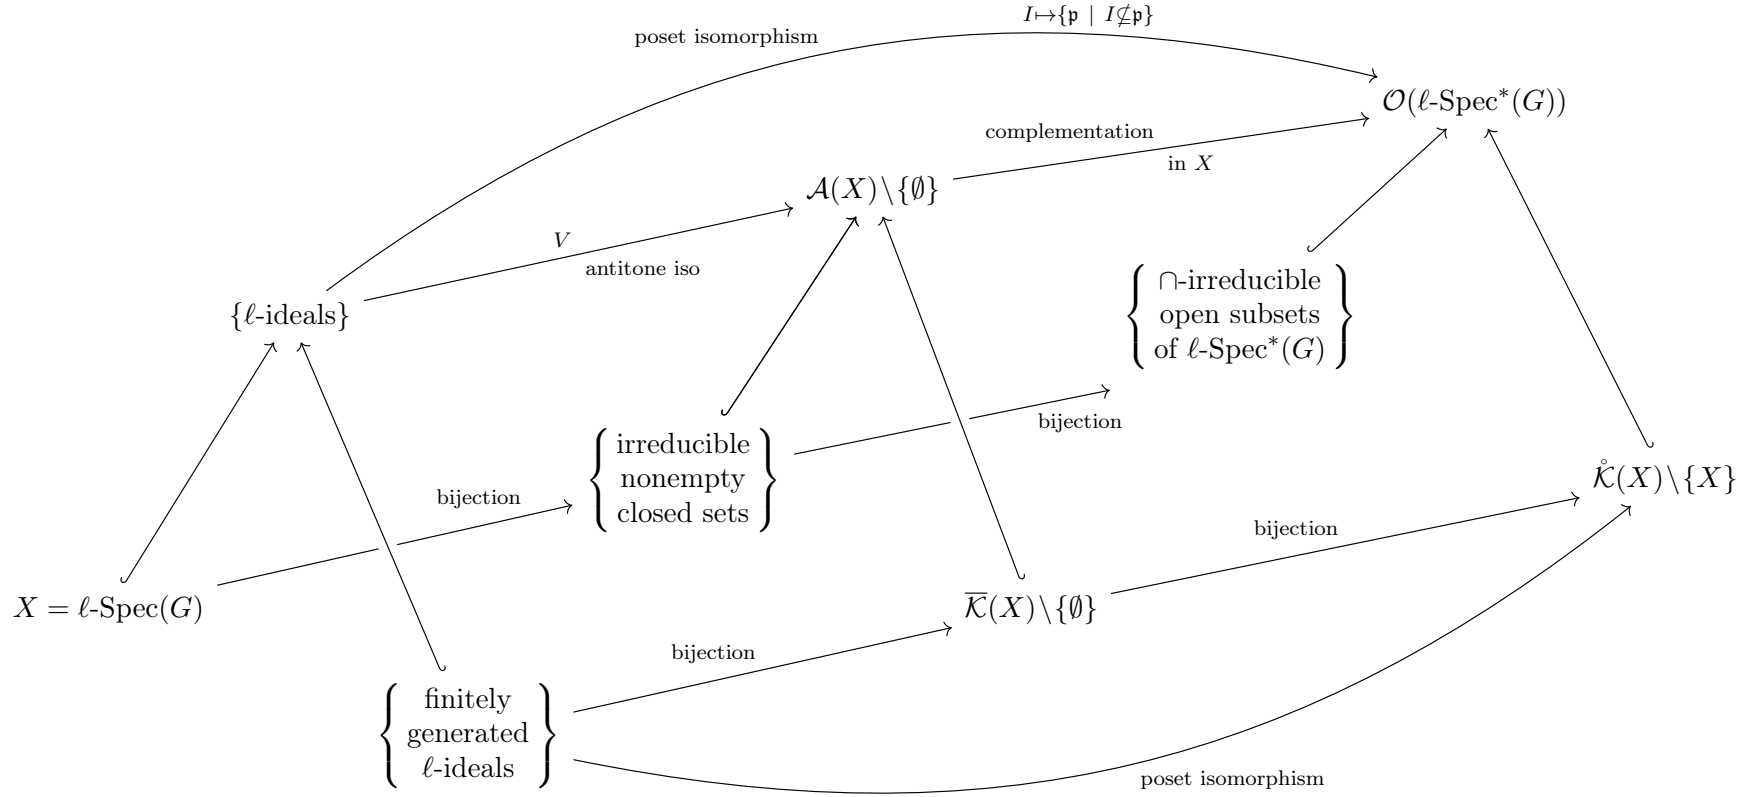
$I \mapsto \{\mathfrak{p} \mid I \nsubseteq \mathfrak{p}\}$
poset isomorphism

$\mathcal{O}(\ell\text{-Spec}^*(G))$

complementation
in $X$

$\mathcal{A}(X)\setminus\{\emptyset\}$

$V$
antitone iso

$\{\ell\text{-ideals}\}$

$\left\{\begin{matrix}\cap\text{-irreducible}\\ \text{open subsets}\\ \text{of } \ell\text{-Spec}^*(G)\end{matrix}\right\}$

$\left\{\begin{matrix}\text{irreducible}\\ \text{nonempty}\\ \text{closed sets}\end{matrix}\right\}$

bijection

bijection

$\mathring{\mathcal{K}}(X)\setminus\{X\}$

bijection

$X = \ell\text{-Spec}(G)$

$\overline{\mathcal{K}}(X)\setminus\{\emptyset\}$

bijection

$\left\{\begin{matrix}\text{finitely}\\ \text{generated}\\ \ell\text{-ideals}\end{matrix}\right\}$

poset isomorphism